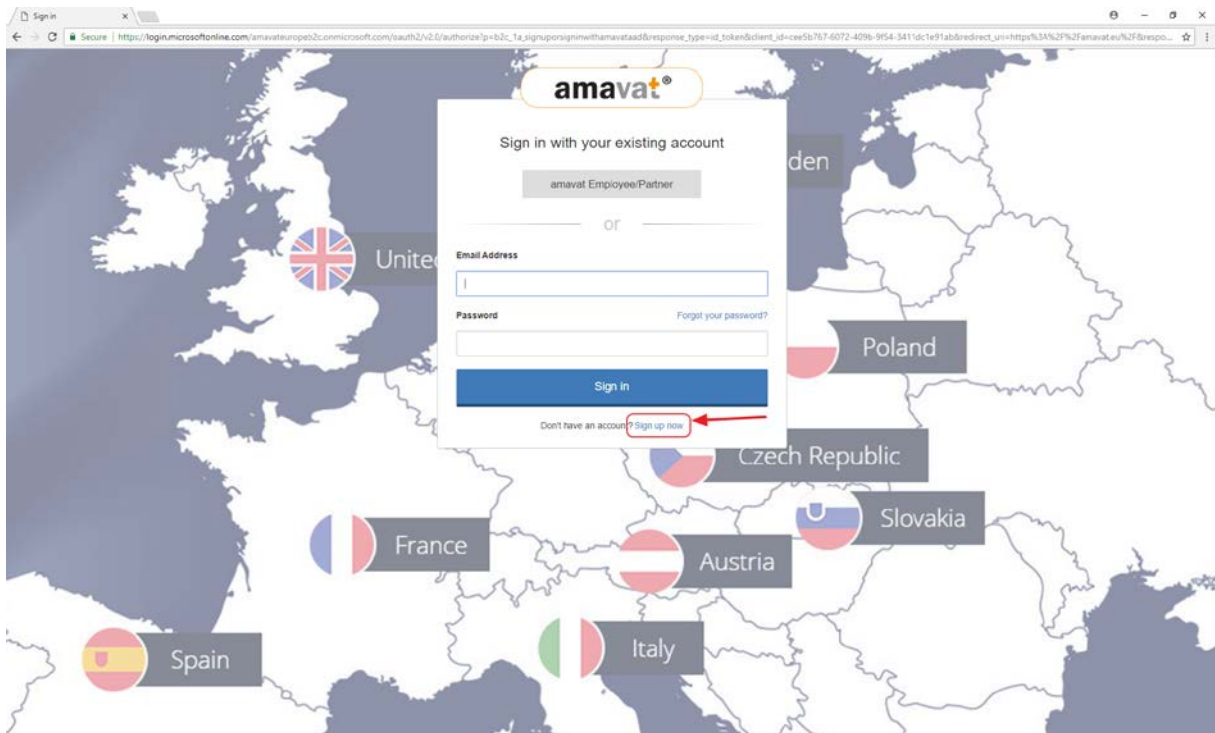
Sign in ×

Secure | https://login.microsoftonline.com/amavateuropeb2c.onmicrosoft.com/oauth2/v2.0/authorize?p=b2c_1a_signuporsigninwithamavataad&response_type=id_token&client_id=cee5b767-6072-409b-9f54-3411dc1e91ab&redirect_uri=https%3A%2F%2Famavat.eu%2F&respo...

amavat®

Sign in with your existing account

amavat Employee/Partner

or

Email Address

Password

Forgot your password?

Sign in

Don't have an account? Sign up now

den

Unite

Poland

Czech Republic

Slovakia

France

Austria

Spain

Italy